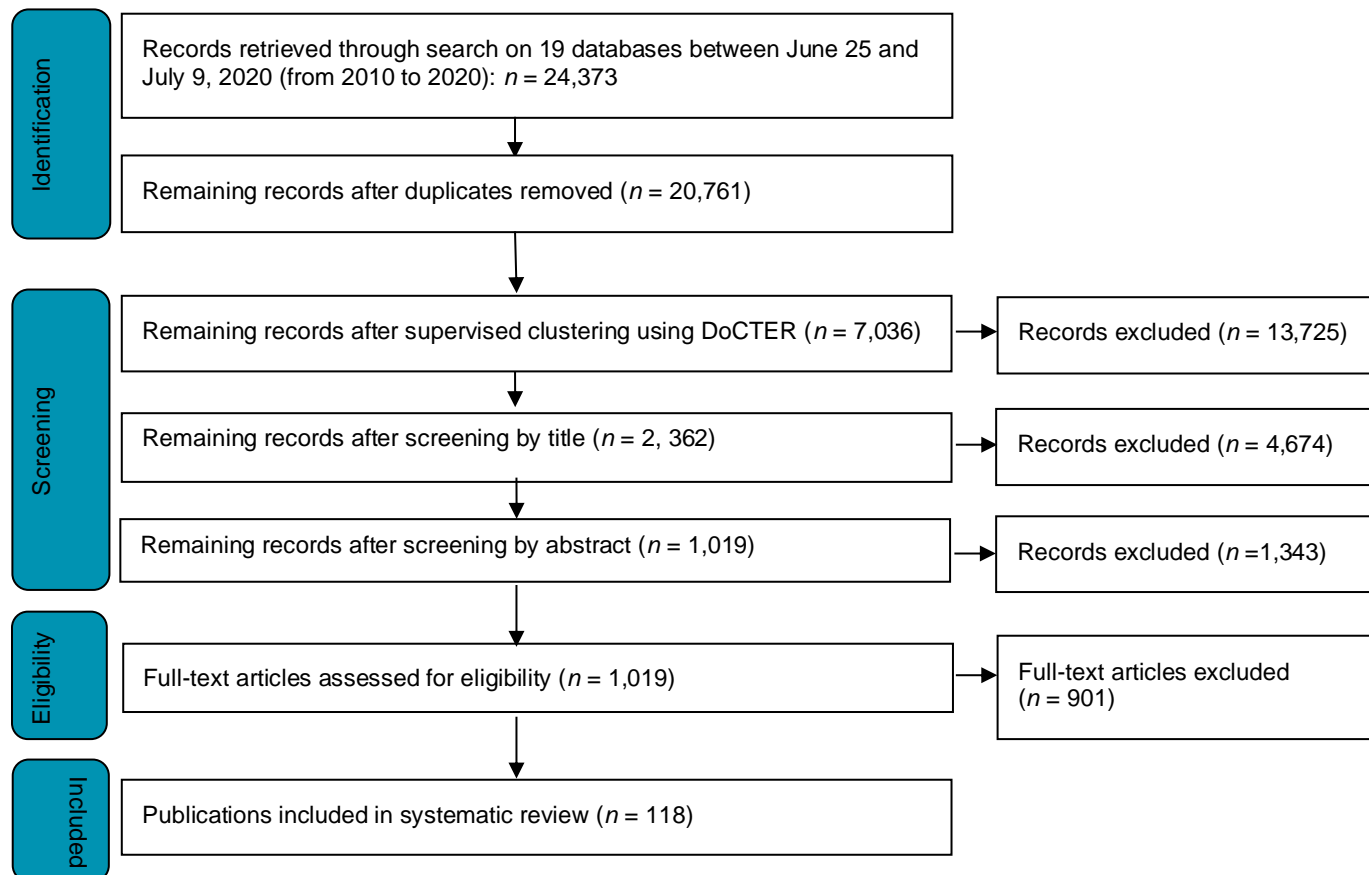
Identification

Records retrieved through search on 19 databases between June 25 and July 9, 2020 (from 2010 to 2020): $n$ = 24,373

Remaining records after duplicates removed ($n$ = 20,761)

Screening

Remaining records after supervised clustering using DoCTER ($n$ = 7,036)

Records excluded ($n$ = 13,725)

Remaining records after screening by title ($n$ = 2, 362)

Records excluded ($n$ = 4,674)

Remaining records after screening by abstract ($n$ = 1,019)

Records excluded ($n$ =1,343)

Eligibility

Full-text articles assessed for eligibility ($n$ = 1,019)

Full-text articles excluded ($n$ = 901)

Included

Publications included in systematic review ($n$ = 118)